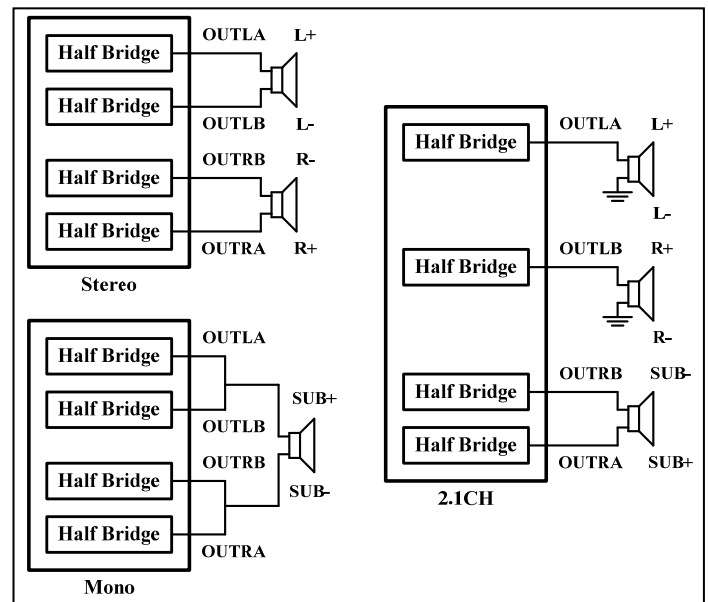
Half Bridge
Half Bridge
OUTLA
L+
OUTLB
L-
Half Bridge
Half Bridge
OUTRB
R-
OUTRA
R+
Stereo

Half Bridge
Half Bridge
Half Bridge
Half Bridge
OUTLA
OUTLB
OUTRB
OUTRA
SUB+
SUB-
Mono

Half Bridge
OUTLA
L+
L-
Half Bridge
OUTLB
R+
R-
Half Bridge
Half Bridge
OUTRB
SUB-
OUTRA
SUB+
2.1CH